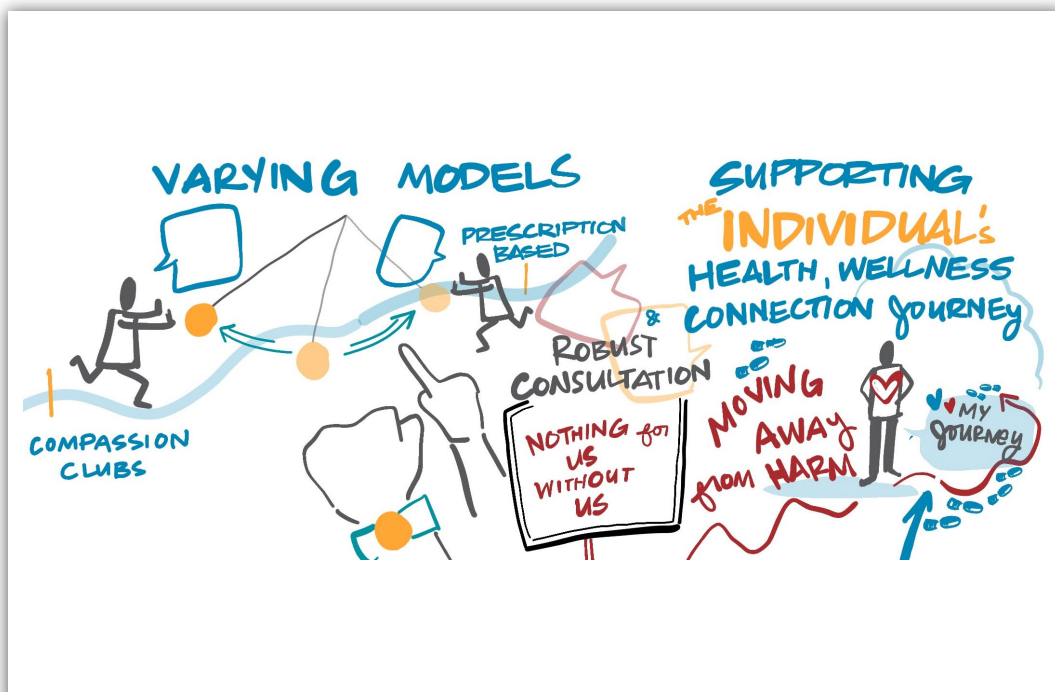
VARYING MODELS

PRESCRIPTION BASED

COMPASSION CLUBS

& ROBUST CONSULTATION

NOTHING for US WITHOUT US

SUPPORTING THE INDIVIDUAL's HEALTH, WELLNESS CONNECTION JOURNEY

MOVING AWAY from HARM

MY JOURNEY